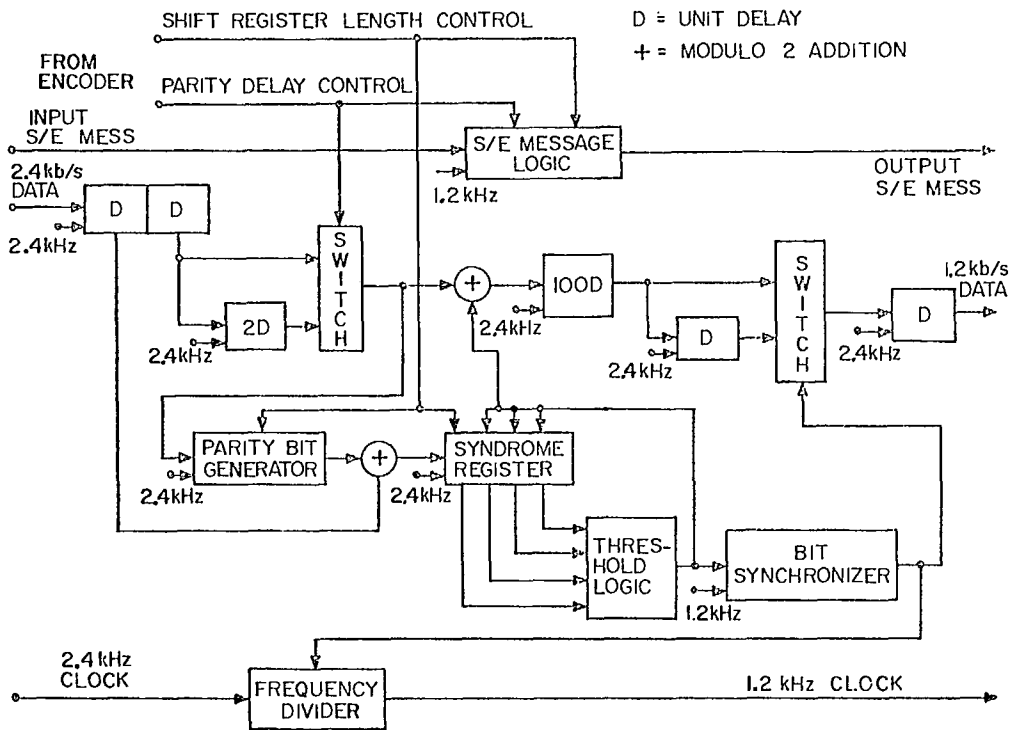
SHIFT REGISTER LENGTH CONTROL

D = UNIT DELAY

+ = MODULO 2 ADDITION

FROM ENCODER

PARITY DELAY CONTROL

INPUT S/E MESS

S/E MESSAGE LOGIC

1.2 kHz

OUTPUT S/E MESS

2.4 kb/s DATA

D

D

2.4 kHz

SWITCH

2D

2.4 kHz

+

100D

2.4 kHz

D

2.4 kHz

SWITCH

D

2.4 kHz

1.2 kb/s DATA

PARITY BIT GENERATOR

2.4 kHz

+

SYNDROME REGISTER

2.4 kHz

THRESHOLD LOGIC

BIT SYNCHRONIZER

1.2 kHz

2.4 kHz CLOCK

FREQUENCY DIVIDER

1.2 kHz CLOCK